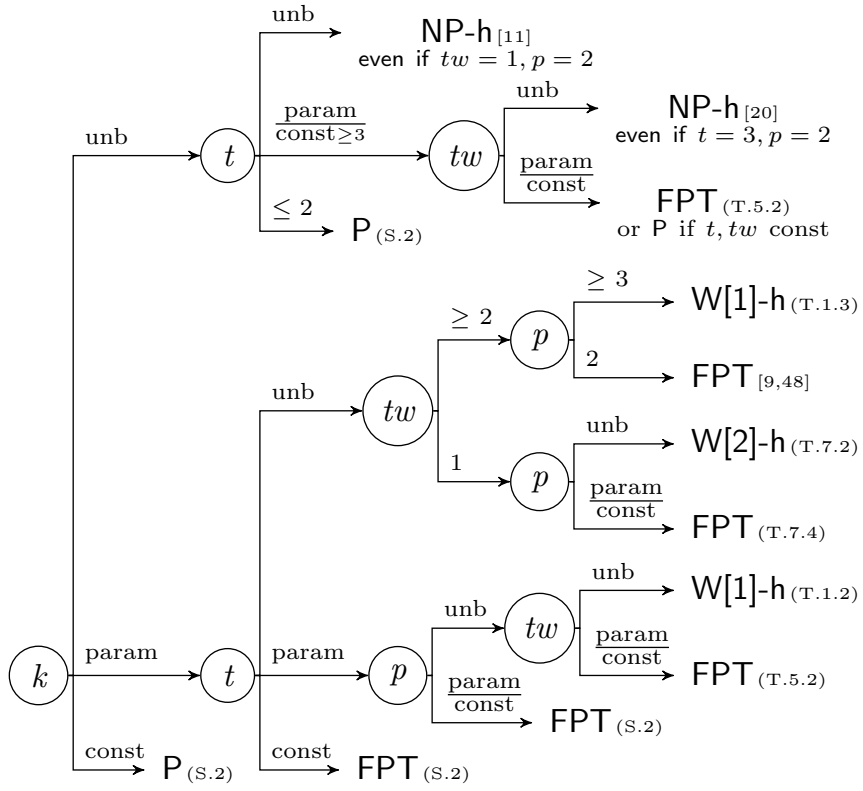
unb

NP-h [11]
even if $tw = 1, p = 2$

unb

$\frac{\text{param}}{\text{const}\geq 3}$

NP-h [20]
even if $t = 3, p = 2$

unb

$t$

$tw$

$\frac{\text{param}}{\text{const}}$

FPT (T.5.2)
or P if $t, tw$ const

$\leq 2$

P (S.2)

$\geq 3$

W[1]-h (T.1.3)

$\geq 2$

$p$

2

FPT [9,48]

unb

$tw$

unb

W[2]-h (T.7.2)

1

$p$

$\frac{\text{param}}{\text{const}}$

FPT (T.7.4)

unb

W[1]-h (T.1.2)

unb

$tw$

$\frac{\text{param}}{\text{const}}$

$k$

param

$t$

param

$p$

FPT (T.5.2)

$\frac{\text{param}}{\text{const}}$

FPT (S.2)

const

P (S.2)

const

FPT (S.2)